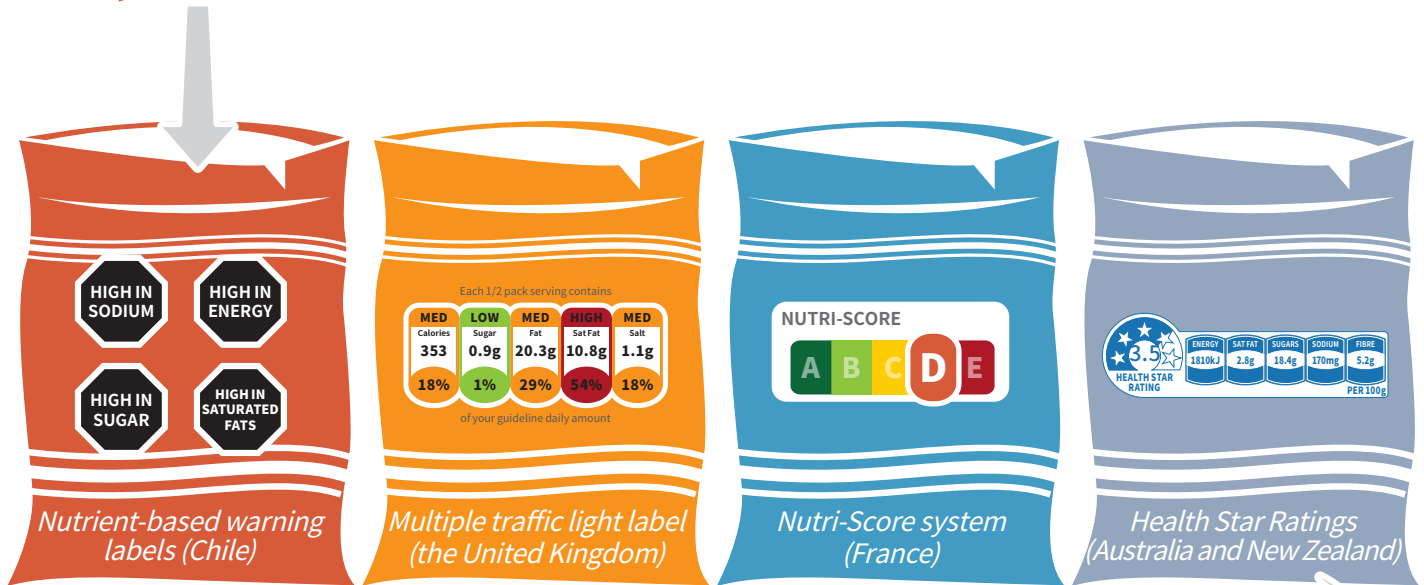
HIGH IN SODIUM

HIGH IN ENERGY

HIGH IN SUGAR

HIGH IN SATURATED FATS

Nutrient-based warning labels (Chile)

Each 1/2 pack serving contains

| MED | LOW | MED | HIGH | MED |
|---|---|---|---|---|
| Calories | Sugar | Fat | Sat Fat | Salt |
| 353 | 0.9g | 20.3g | 10.8g | 1.1g |
| 18% | 1% | 29% | 54% | 18% |

of your guideline daily amount

Multiple traffic light label (the United Kingdom)

NUTRI-SCORE

A B C D E

Nutri-Score system (France)

3.5 HEALTH STAR RATING

| ENERGY | SAT FAT | SUGARS | SODIUM | FIBRE |
|---|---|---|---|---|
| 1810kJ | 2.8g | 18.4g | 170mg | 5.2g |

PER 100g

Health Star Ratings (Australia and New Zealand)